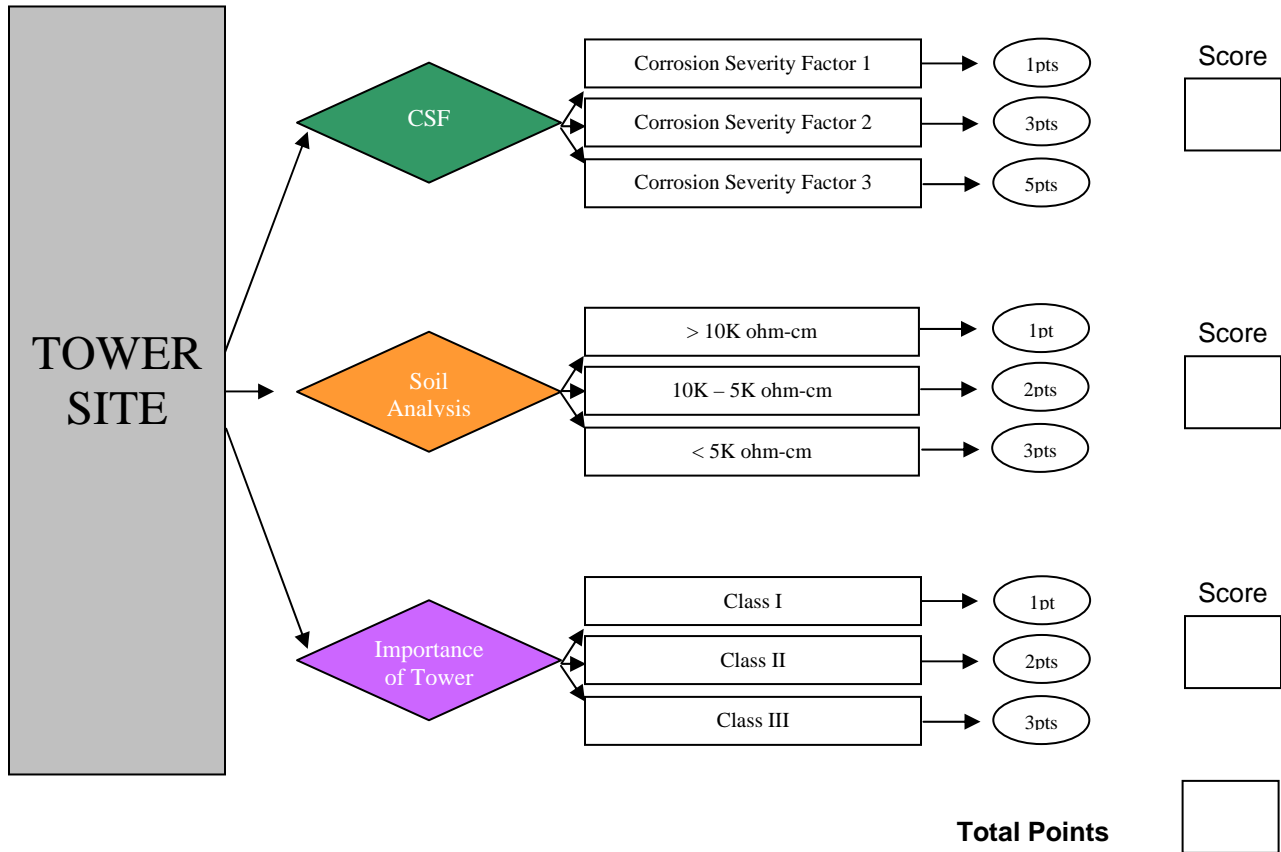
TOWER SITE

CSF

Corrosion Severity Factor 1
1pts

Corrosion Severity Factor 2
3pts

Corrosion Severity Factor 3
5pts

Score

Soil Analysis

> 10K ohm-cm
1pt

10K – 5K ohm-cm
2pts

< 5K ohm-cm
3pts

Score

Importance of Tower

Class I
1pt

Class II
2pts

Class III
3pts

Score

Total Points